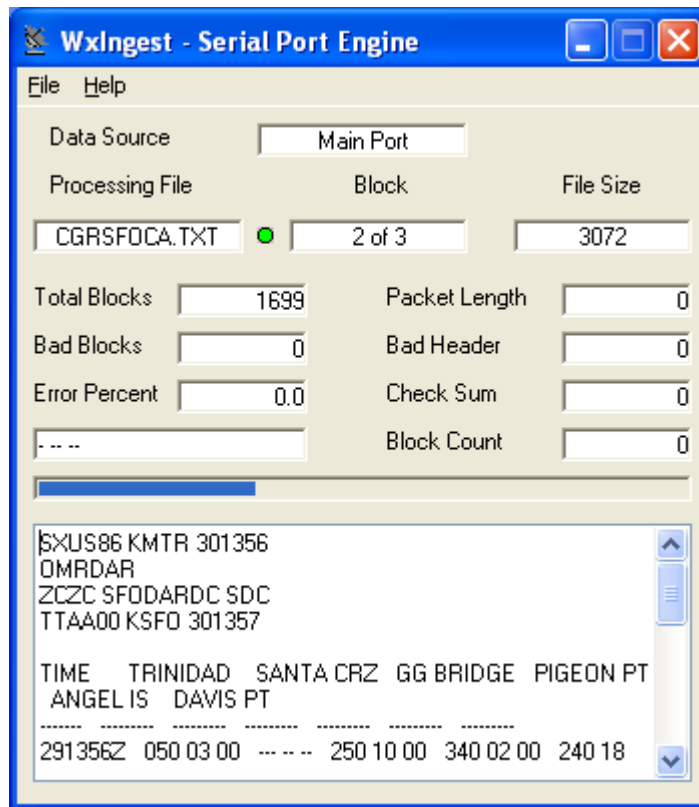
WxIngest - Serial Port Engine

File Help

Data Source Main Port

Processing File Block File Size

CGRSFOCA.TXT 2 of 3 3072

Total Blocks 1699
Bad Blocks 0
Error Percent 0.0
- -- --

Packet Length 0
Bad Header 0
Check Sum 0
Block Count 0

SXUS86 KMTR 301356
OMRDAR
ZCZC SFODARDC SDC
TTAA00 KSFO 301357

TIME TRINIDAD SANTA CRZ GG BRIDGE PIGEON PT ANGEL IS DAVIS PT
------- --------- --------- --------- --------- --------- ---------
291356Z 050 03 00 --- -- -- 250 10 00 340 02 00 240 18